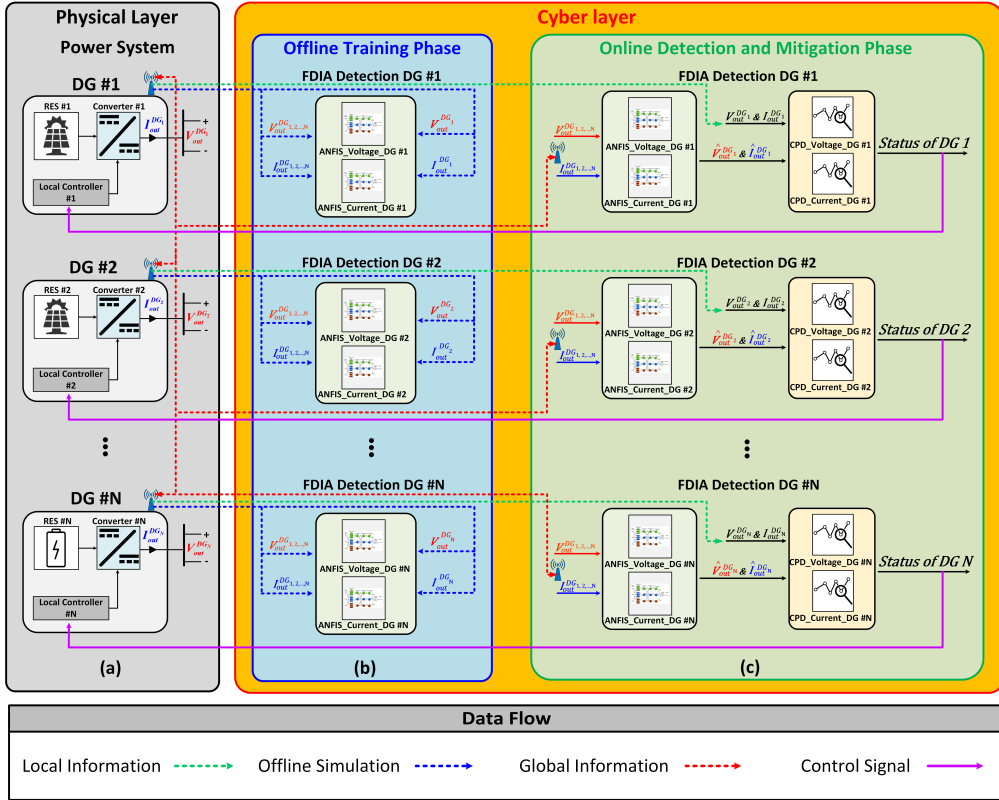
Physical Layer

Power System

DG #1

RES #1

Converter #1

$I_{out}^{DG_1}$

$V_{out}^{DG_1}$

+

-

Local Controller #1

DG #2

RES #2

Converter #2

$I_{out}^{DG_2}$

$V_{out}^{DG_2}$

+

-

Local Controller #2

⋮

DG #N

RES #N

Converter #N

$I_{out}^{DG_N}$

$V_{out}^{DG_N}$

+

-

Local Controller #N

(a)

Cyber layer

Offline Training Phase

FDIA Detection DG #1

$V_{out}^{DG_{1,2,...N}}$

$V_{out}^{DG_1}$

$I_{out}^{DG_{1,2,...N}}$

$I_{out}^{DG_1}$

ANFIS_Voltage_DG #1

ANFIS_Current_DG #1

FDIA Detection DG #2

$V_{out}^{DG_{1,2,...N}}$

$V_{out}^{DG_2}$

$I_{out}^{DG_{1,2,...N}}$

$I_{out}^{DG_2}$

ANFIS_Voltage_DG #2

ANFIS_Current_DG #2

⋮

FDIA Detection DG #N

$V_{out}^{DG_{1,2,...N}}$

$V_{out}^{DG_N}$

$I_{out}^{DG_{1,2,...N}}$

$I_{out}^{DG_N}$

ANFIS_Voltage_DG #N

ANFIS_Current_DG #N

(b)

Online Detection and Mitigation Phase

FDIA Detection DG #1

$V_{out}^{DG_{1,2,...N}}$

$I_{out}^{DG_{1,2,...N}}$

ANFIS_Voltage_DG #1

ANFIS_Current_DG #1

$V_{out}^{DG_1}$ & $I_{out}^{DG_1}$

$\hat{V}_{out}^{DG_1}$ & $\hat{I}_{out}^{DG_1}$

CPD_Voltage_DG #1

CPD_Current_DG #1

Status of DG 1

FDIA Detection DG #2

$V_{out}^{DG_{1,2,...N}}$

$I_{out}^{DG_{1,2,...N}}$

ANFIS_Voltage_DG #2

ANFIS_Current_DG #2

$V_{out}^{DG_2}$ & $I_{out}^{DG_2}$

$\hat{V}_{out}^{DG_2}$ & $\hat{I}_{out}^{DG_2}$

CPD_Voltage_DG #2

CPD_Current_DG #2

Status of DG 2

⋮

FDIA Detection DG #N

$V_{out}^{DG_{1,2,...N}}$

$I_{out}^{DG_{1,2,...N}}$

ANFIS_Voltage_DG #N

ANFIS_Current_DG #N

$V_{out}^{DG_N}$ & $I_{out}^{DG_N}$

$\hat{V}_{out}^{DG_N}$ & $\hat{I}_{out}^{DG_N}$

CPD_Voltage_DG #N

CPD_Current_DG #N

Status of DG N

(c)

Data Flow

Local Information

Offline Simulation

Global Information

Control Signal